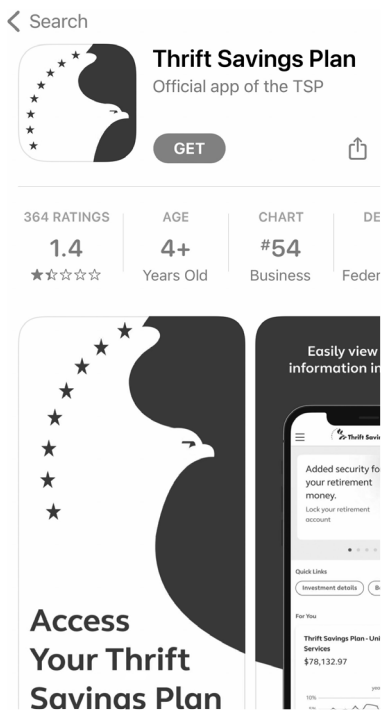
< Search

Thrift Savings Plan
Official app of the TSP

GET

364 RATINGS
1.4
★☆☆☆☆

AGE
4+
Years Old

CHART
#54
Business

DE
Feder

Access Your Thrift Savings Plan

Easily view information i

Thrift Savi

Added security fo your retirement money.
Lock your retirement account

Quick Links
Investment details

For You
Thrift Savings Plan - Uni Services
$78,132.97